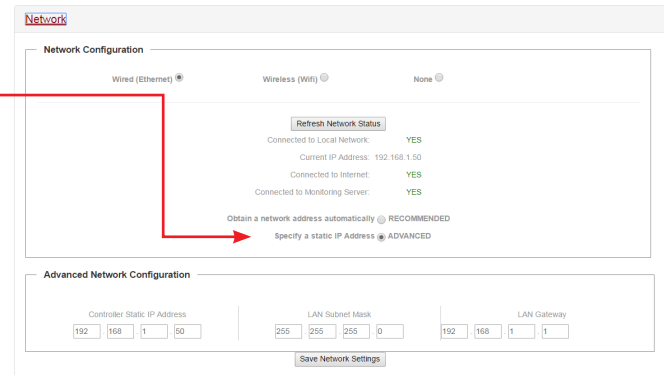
Network

Network Configuration

Wired (Ethernet) Wireless (Wifi) None

Refresh Network Status

Connected to Local Network: YES

Current IP Address: 192.168.1.50

Connected to Internet: YES

Connected to Monitoring Server: YES

Obtain a network address automatically RECOMMENDED

Specify a static IP Address ADVANCED

Advanced Network Configuration

| Controller Static IP Address | LAN Subnet Mask | LAN Gateway |
|---|---|---|
| 192 . 168 . 1 . 50 | 255 . 255 . 255 . 0 | 192 . 168 . 1 . 1 |

Save Network Settings